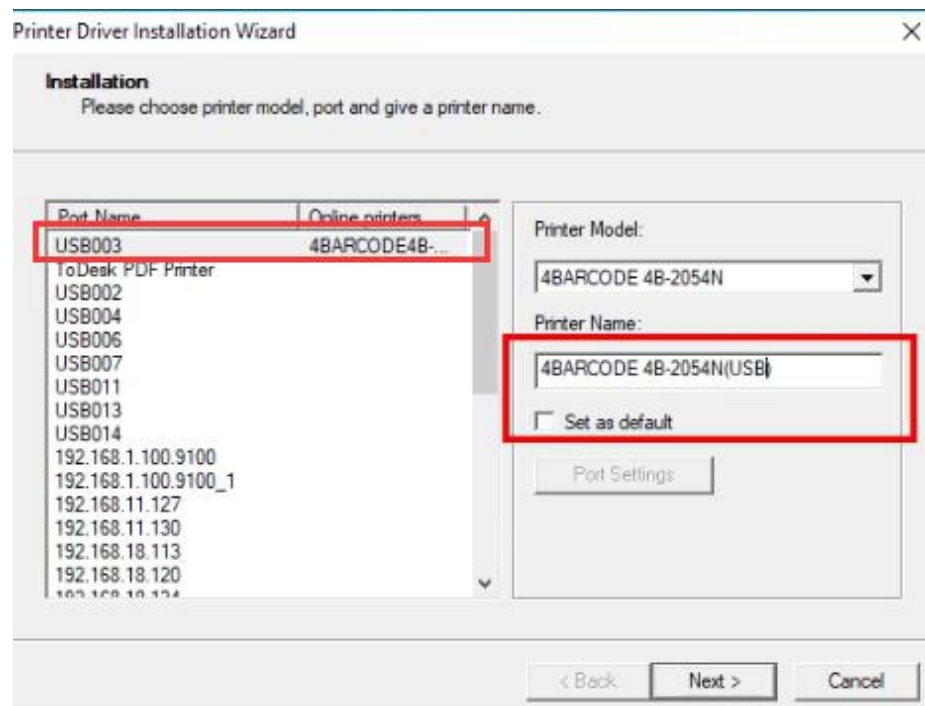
Printer Driver Installation Wizard

×

Installation
Please choose printer model, port and give a printer name.

| Port Name | Online printers |
|---|---|
| USB003 | 4BARCODE4B-... |
| ToDesk PDF Printer | |
| USB002 | |
| USB004 | |
| USB006 | |
| USB007 | |
| USB011 | |
| USB013 | |
| USB014 | |
| 192.168.1.100.9100 | |
| 192.168.1.100.9100_1 | |
| 192.168.11.127 | |
| 192.168.11.130 | |
| 192.168.18.113 | |
| 192.168.18.120 | |
| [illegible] | |

Printer Model:
4BARCODE 4B-2054N

Printer Name:
4BARCODE 4B-2054N(USB)

Set as default

Port Settings

< Back
Next >
Cancel